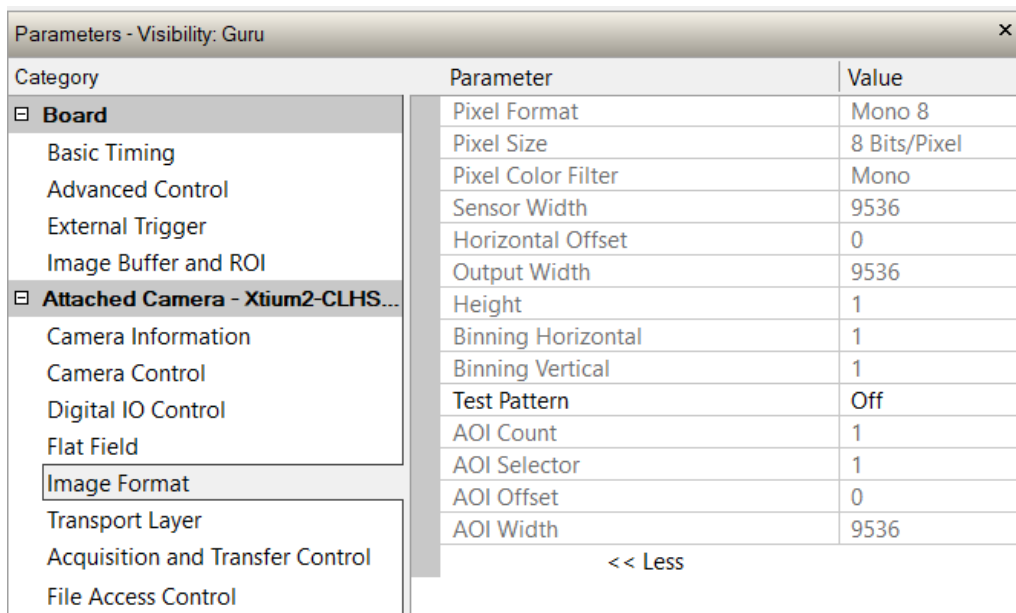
Parameters - Visibility: Guru ×

Category
⊟ Board
Basic Timing
Advanced Control
External Trigger
Image Buffer and ROI
⊟ Attached Camera - Xtium2-CLHS...
Camera Information
Camera Control
Digital IO Control
Flat Field
Image Format
Transport Layer
Acquisition and Transfer Control
File Access Control

| Parameter | Value |
|---|---|
| Pixel Format | Mono 8 |
| Pixel Size | 8 Bits/Pixel |
| Pixel Color Filter | Mono |
| Sensor Width | 9536 |
| Horizontal Offset | 0 |
| Output Width | 9536 |
| Height | 1 |
| Binning Horizontal | 1 |
| Binning Vertical | 1 |
| Test Pattern | Off |
| AOI Count | 1 |
| AOI Selector | 1 |
| AOI Offset | 0 |
| AOI Width | 9536 |

<< Less